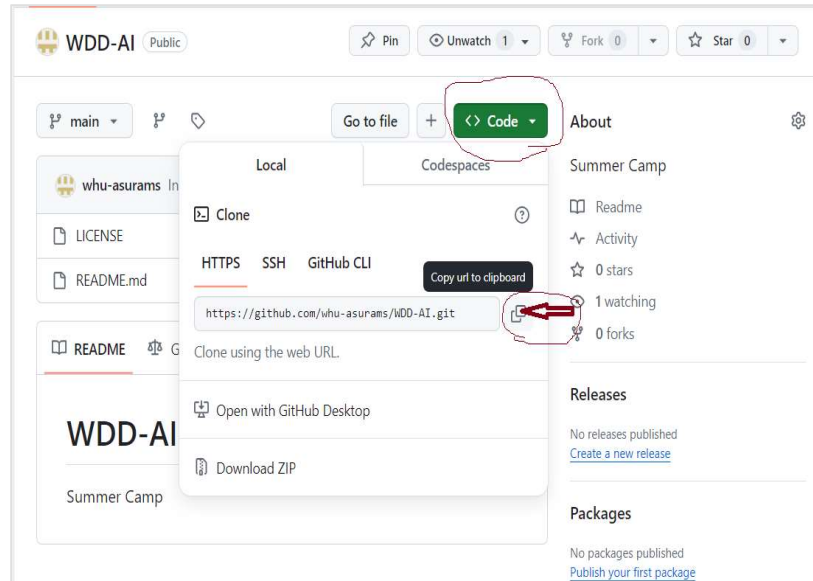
WDD-AI Public

Pin Unwatch 1 Fork 0 Star 0

main

Go to file + <> Code

About

Summer Camp

Readme

Activity

0 stars

1 watching

0 forks

Releases

No releases published
Create a new release

Packages

No packages published
Publish your first package

whu-asurams In

LICENSE

README.md

README G

WDD-AI

Summer Camp

Local Codespaces

Clone

HTTPS SSH GitHub CLI

Copy url to clipboard

https://github.com/whu-asurams/WDD-AI.git

Clone using the web URL.

Open with GitHub Desktop

Download ZIP